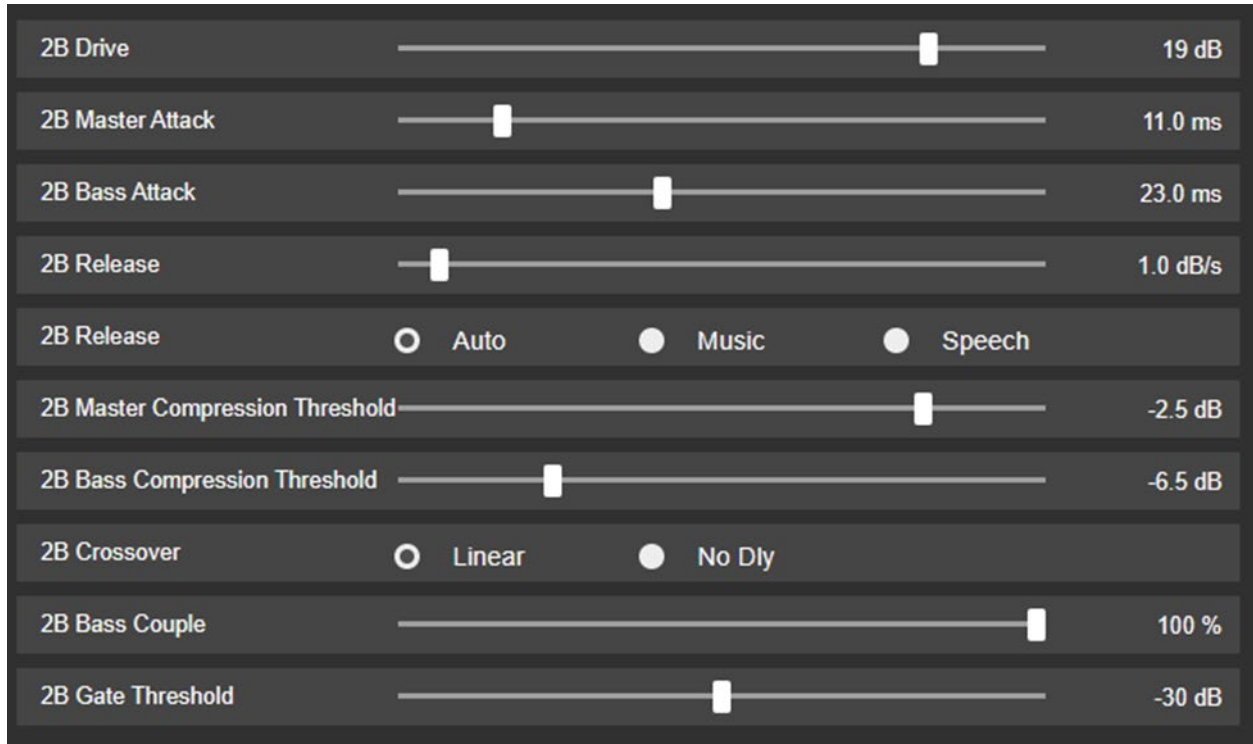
2B Drive 19 dB

2B Master Attack 11.0 ms

2B Bass Attack 23.0 ms

2B Release 1.0 dB/s

2B Release Auto Music Speech

2B Master Compression Threshold -2.5 dB

2B Bass Compression Threshold -6.5 dB

2B Crossover Linear No Dly

2B Bass Couple 100 %

2B Gate Threshold -30 dB